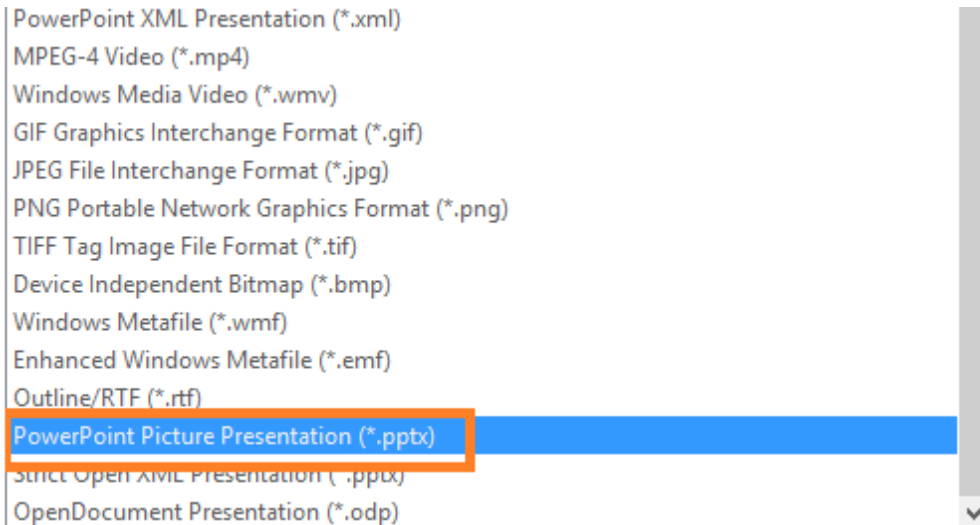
PowerPoint XML Presentation (*.xml)
MPEG-4 Video (*.mp4)
Windows Media Video (*.wmv)
GIF Graphics Interchange Format (*.gif)
JPEG File Interchange Format (*.jpg)
PNG Portable Network Graphics Format (*.png)
TIFF Tag Image File Format (*.tif)
Device Independent Bitmap (*.bmp)
Windows Metafile (*.wmf)
Enhanced Windows Metafile (*.emf)
Outline/RTF (*.rtf)
PowerPoint Picture Presentation (*.pptx)
Strict Open XML Presentation (*.pptx)
OpenDocument Presentation (*.odp)